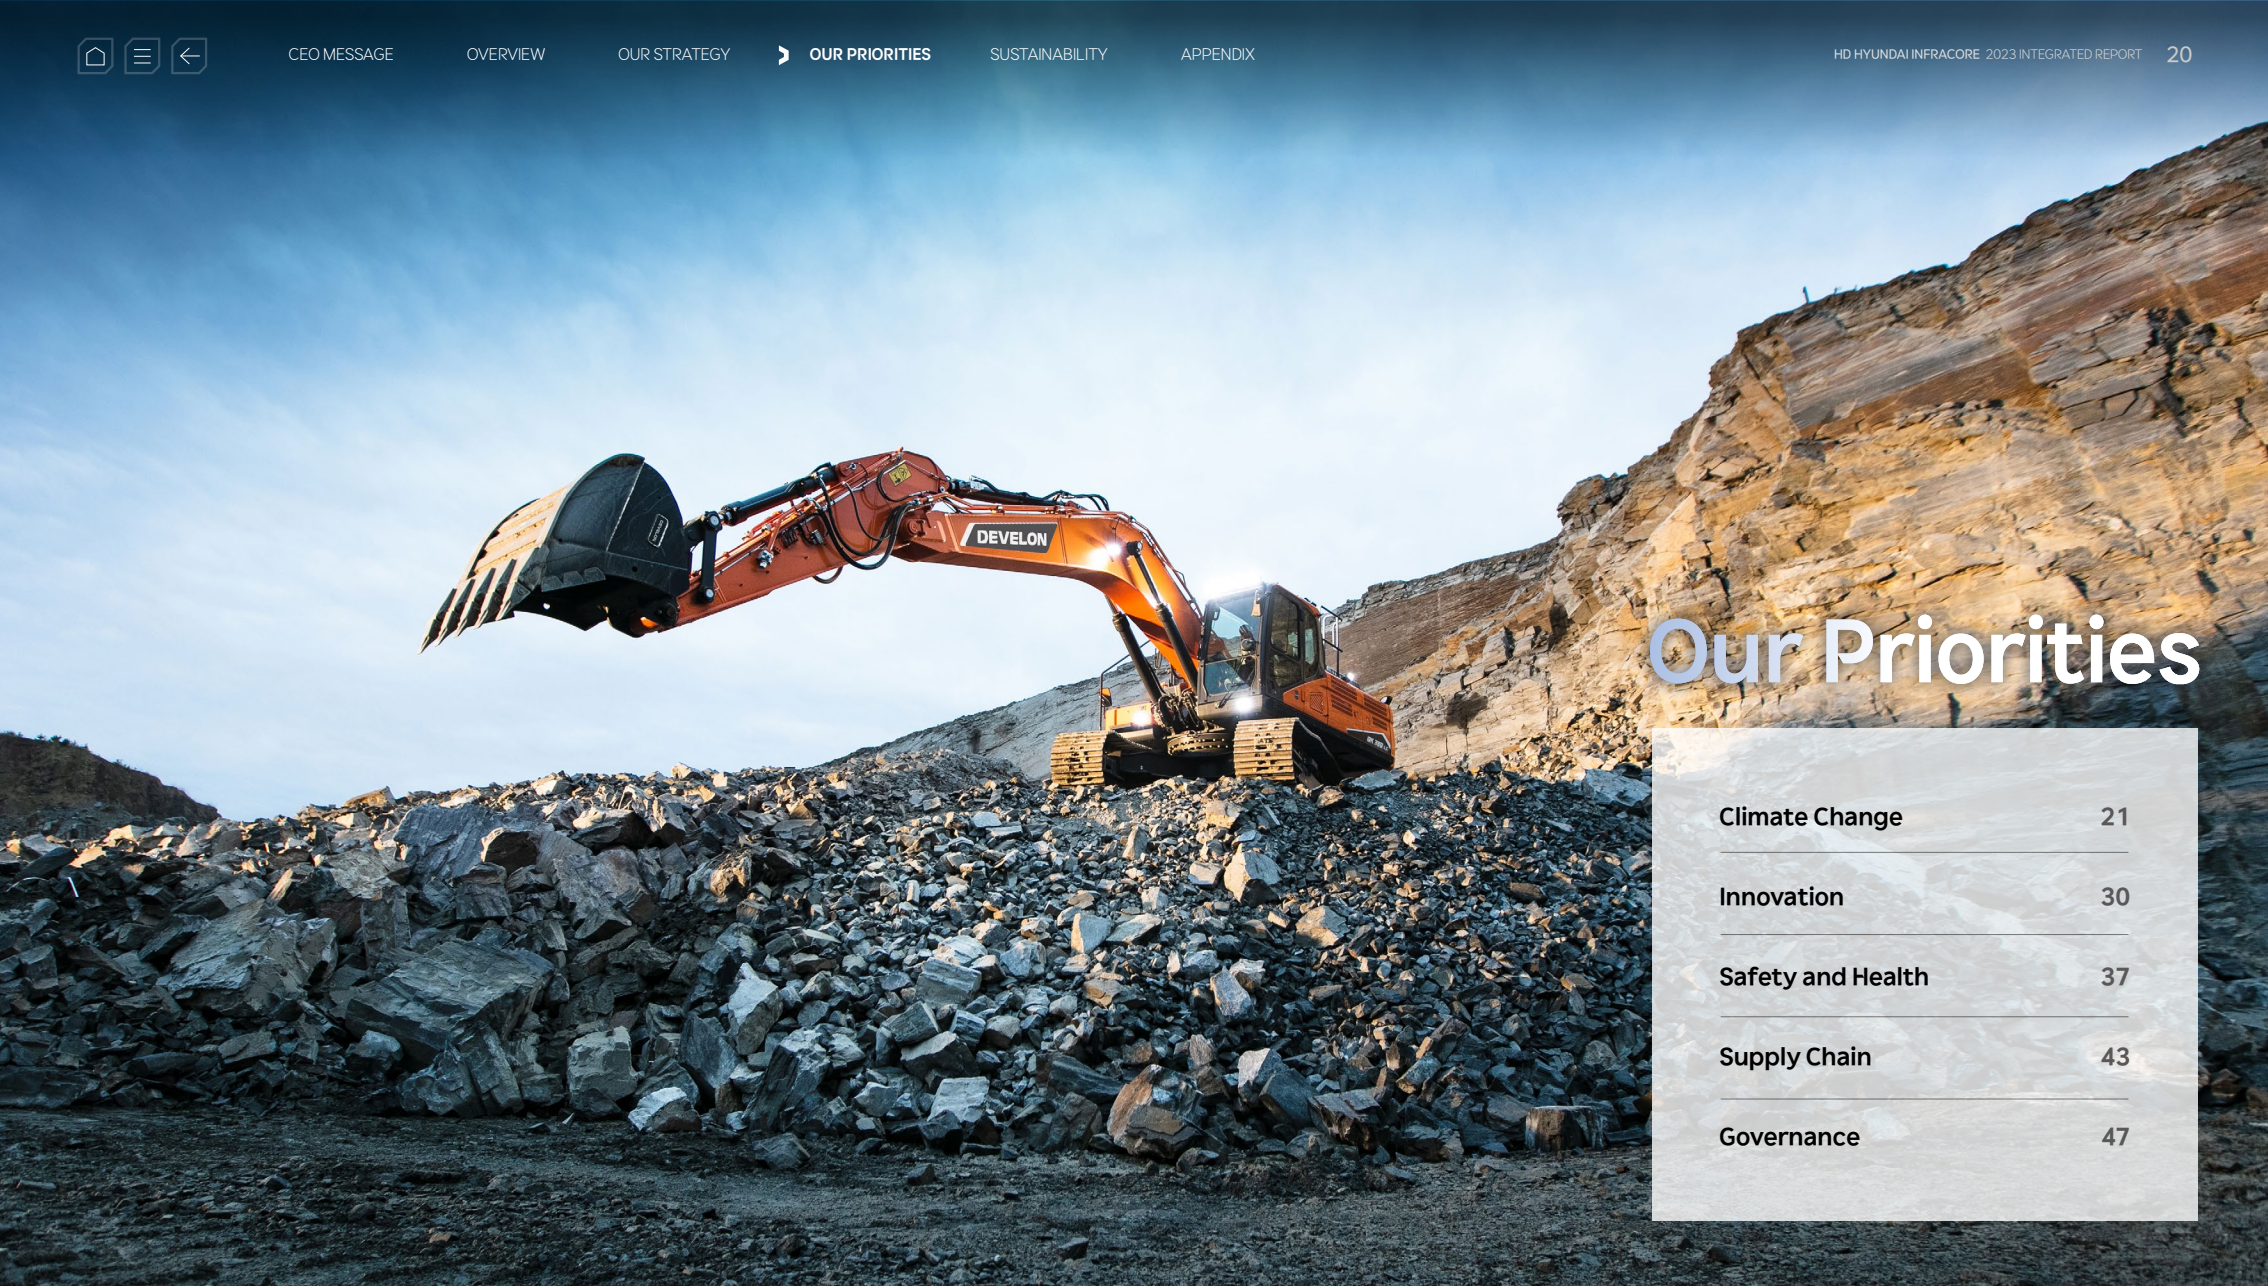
CEO MESSAGE OVERVIEW OUR STRATEGY OUR PRIORITIES SUSTAINABILITY APPENDIX

HD HYUNDAI INFRACORE 2023 INTEGRATED REPORT 20

DEVELON

Our Priorities

| | |
|---|---|
| Climate Change | 21 |
| Innovation | 30 |
| Safety and Health | 37 |
| Supply Chain | 43 |
| Governance | 47 |